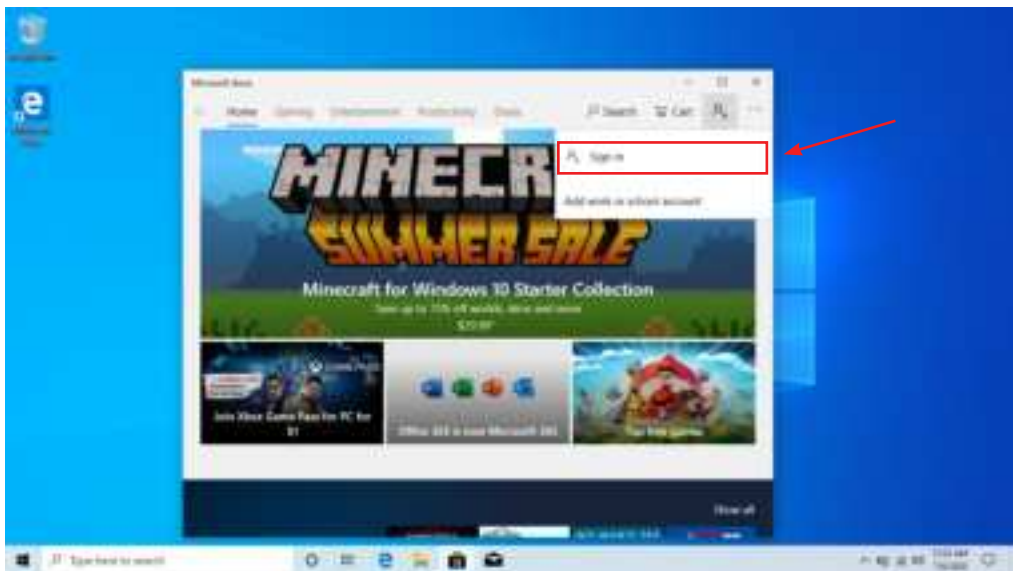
Recycle Bin

Microsoft Edge

Microsoft Store

Home Gaming Entertainment Productivity Deals

Search Cart

Sign in

Add work or school account

MINECRAFT SUMMER SALE

Minecraft for Windows 10 Starter Collection

Save up to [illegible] off worlds, skins and more

$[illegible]

Join Xbox Game Pass for PC for $1

Office 365 is now Microsoft 365

Top free games

Show all

Type here to search